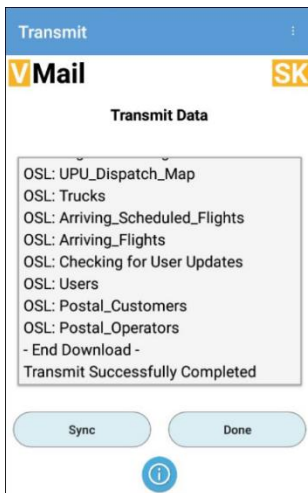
Transmit

VMail

SK

Transmit Data

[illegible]
OSL: UPU_Dispatch_Map
OSL: Trucks
OSL: Arriving_Scheduled_Flights
OSL: Arriving_Flights
OSL: Checking for User Updates
OSL: Users
OSL: Postal_Customers
OSL: Postal_Operators
- End Download -
Transmit Successfully Completed

Sync

Done